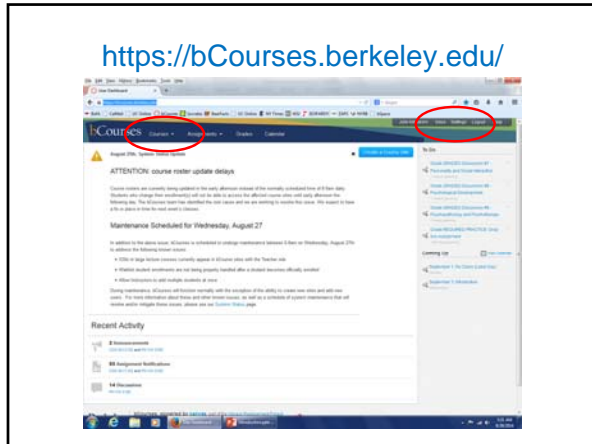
https://bCourses.berkeley.edu/

bCourses Courses Assignments Grades Calendar

ATTENTION: course roster update delays

Maintenance Scheduled for Wednesday, August 27

Recent Activity

2 Announcements

85 Assignment Notifications

14 Discussions

To Do

Coming Up

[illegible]